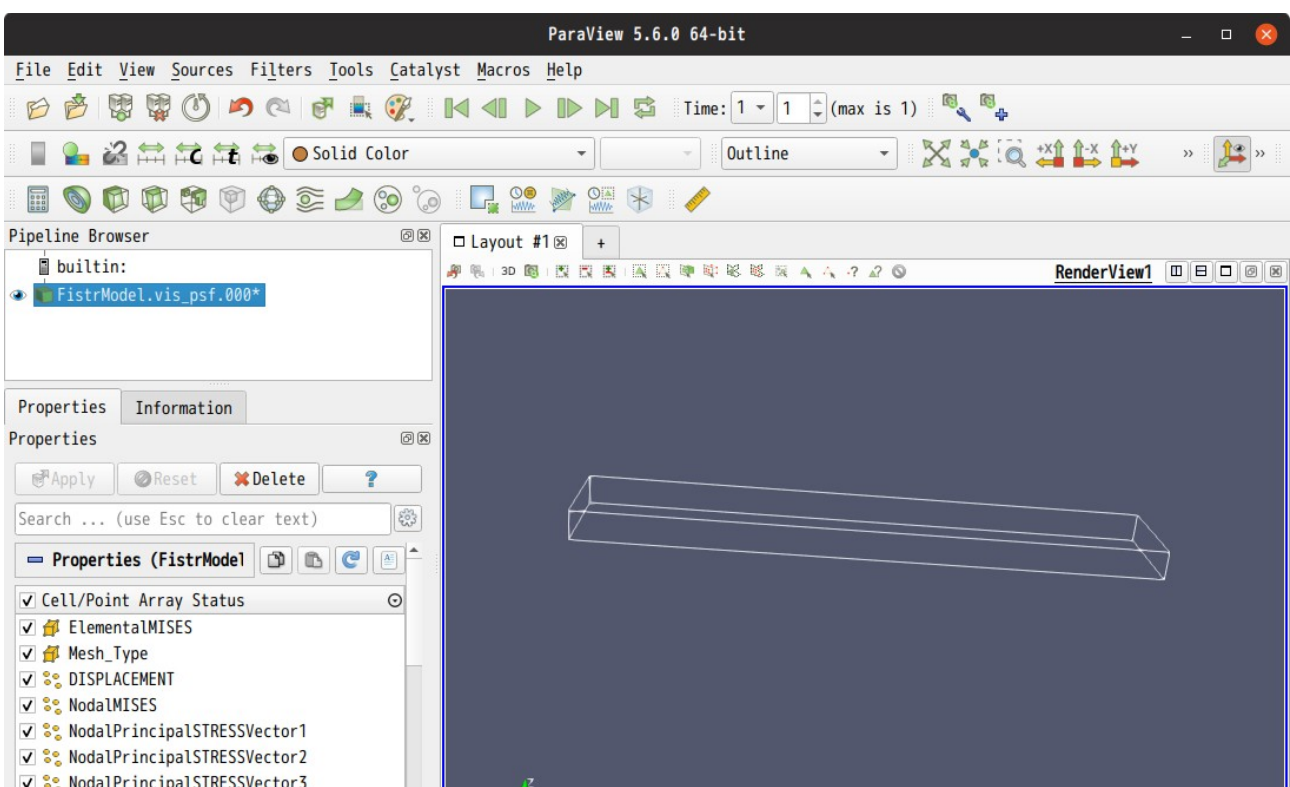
ParaView 5.6.0 64-bit

File Edit View Sources Filters Tools Catalyst Macros Help

Time: 1 1 (max is 1)

Solid Color
Outline

Pipeline Browser
builtin:
FistrModel.vis_psf.000*

Layout #1 +
3D
RenderView1

Properties Information
Properties
Apply Reset Delete ?
Search ... (use Esc to clear text)
Properties (FistrModel
Cell/Point Array Status
ElementalMISES
Mesh_Type
DISPLACEMENT
NodalMISES
NodalPrincipalSTRESSVector1
NodalPrincipalSTRESSVector2
NodalPrincipalSTRESSVector3
Z